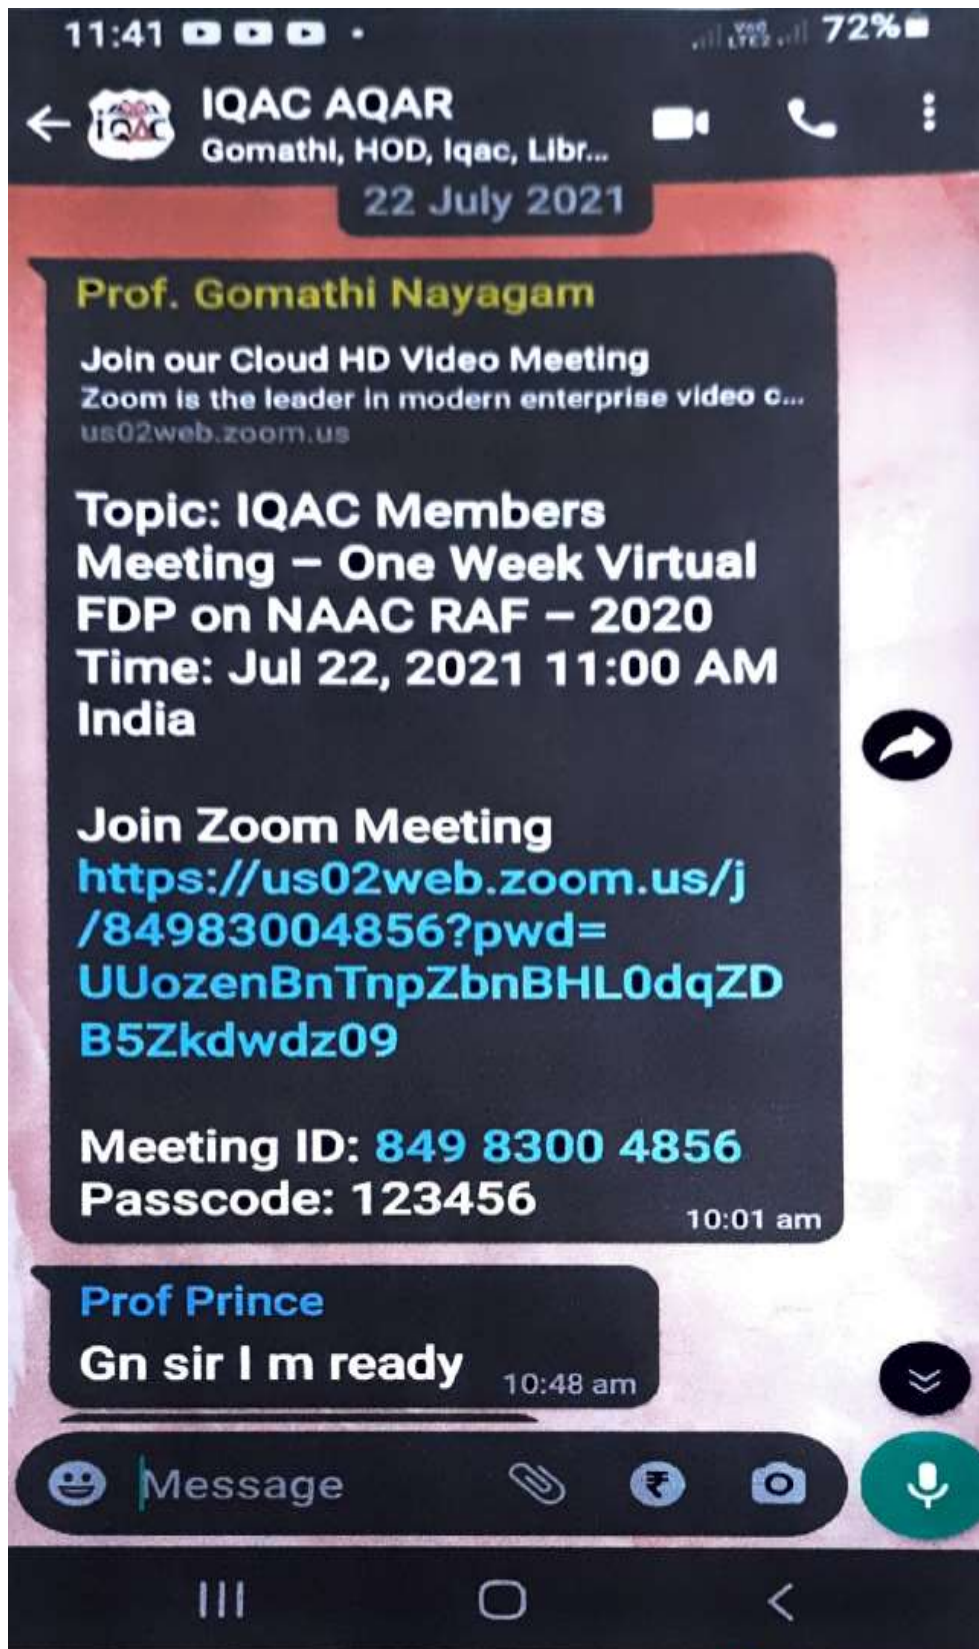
11:41 72%

IQAC AQAR
Gomathi, HOD, Iqac, Libr...

22 July 2021

Prof. Gomathi Nayagam

Join our Cloud HD Video Meeting
Zoom is the leader in modern enterprise video c...
us02web.zoom.us

Topic: IQAC Members Meeting – One Week Virtual FDP on NAAC RAF – 2020
Time: Jul 22, 2021 11:00 AM India

Join Zoom Meeting
https://us02web.zoom.us/j/84983004856?pwd=UUozenBnTnpZbnBHL0dqZDB5Zkdwdz09

Meeting ID: 849 8300 4856
Passcode: 123456 10:01 am

Prof Prince
Gn sir I m ready 10:48 am

Message